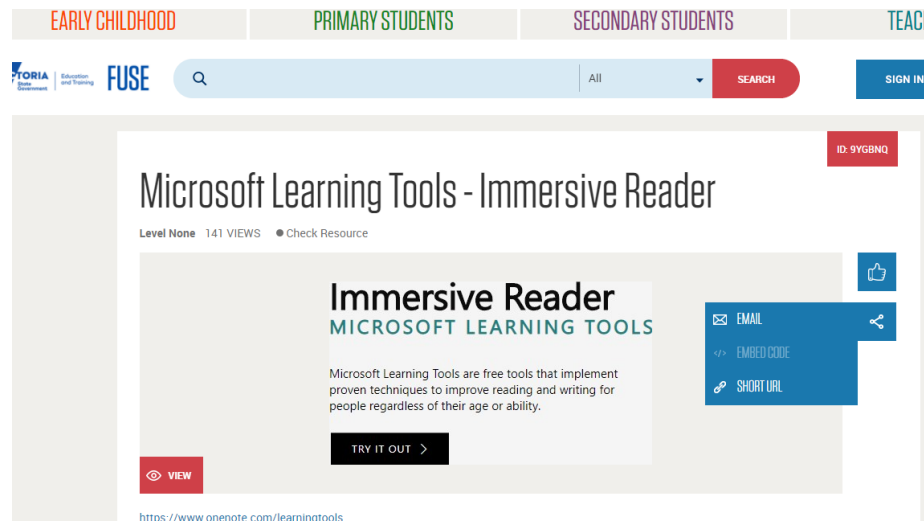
EARLY CHILDHOOD PRIMARY STUDENTS SECONDARY STUDENTS TEAC

TORIA State Government | Education and Training FUSE

All

SEARCH

SIGN IN

ID: 9YGBNQ

Microsoft Learning Tools - Immersive Reader

Level None 141 VIEWS ● Check Resource

Immersive Reader
MICROSOFT LEARNING TOOLS

Microsoft Learning Tools are free tools that implement proven techniques to improve reading and writing for people regardless of their age or ability.

TRY IT OUT >

EMAIL
EMBED CODE
SHORT URL

VIEW

https://www.onenote.com/learningtools